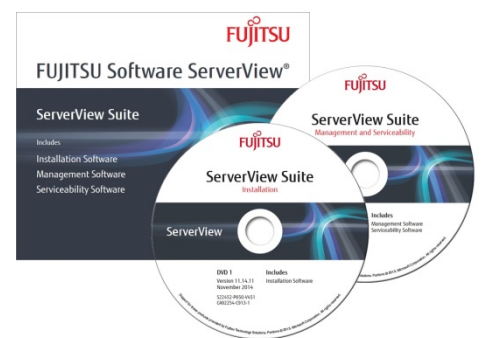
FUJITSU

FUJITSU Software ServerView®

ServerView Suite

Includes
Installation Software
Management Software
Serviceability Software

FUJITSU

ServerView Suite
Management and Serviceability

Includes
Management Software
Serviceability Software

FUJITSU

ServerView Suite
Installation

ServerView

DVD 1
Version 11.14.11
November 2014
S26361-F4050-V451
A99224-C013-1

Includes
Installation Software

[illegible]